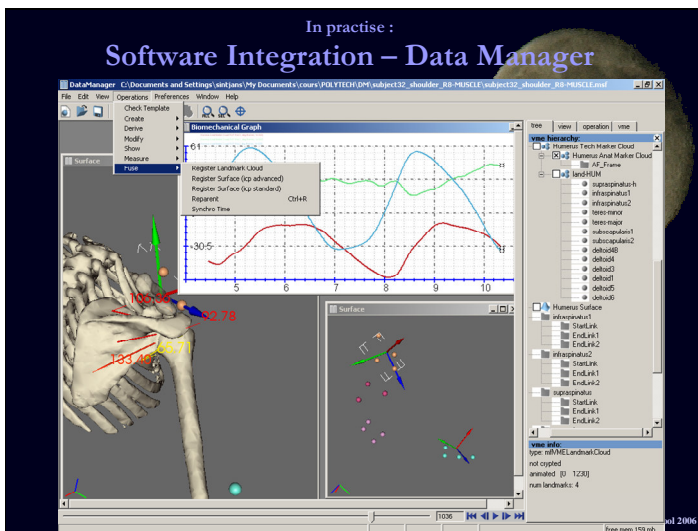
In practise :

Software Integration – Data Manager

DataManager C:\Documents and Settings\sintjans\My Documents\cours\POLYTECH\DM\subject32_shoulder_R8-MUSCLE\subject32_shoulder_R8-MUSCLE.msf

File Edit View Operations Preferences Window Help

Check Template
Create
Derive
Modify
Show
Measure
Fuse

Register Landmark Cloud
Register Surface (icp advanced)
Register Surface (icp standard)
Reparent Ctrl+R
Synchro Time

Biomechanical Graph

Surface

61

30.5

5 6 7 8 9 10

100.33
62.78
133.40
62.71

Surface

tree view operation vme

vme hierarchy:
Humerus Tech Marker Cloud
Humerus Anat Marker Cloud
AF_Frame
land-HUM
supraspinatus-h
infraspinatus1
infraspinatus2
teres-minor
teres-major
subscapularis1
subscapularis2
deltoid4B
deltoid4
deltoid3
deltoid1
deltoid5
deltoid6
Humerus Surface
infraspinatus1
StartLink
EndLink1
EndLink2
infraspinatus2
StartLink
EndLink1
EndLink2
supraspinatus
StartLink
EndLink1
EndLink2

vme info:
type: mflVMELandmarkCloud
not crypted
animated [0 1230]
num landmarks: 4

1036

free mem 159 mb

ol 2006